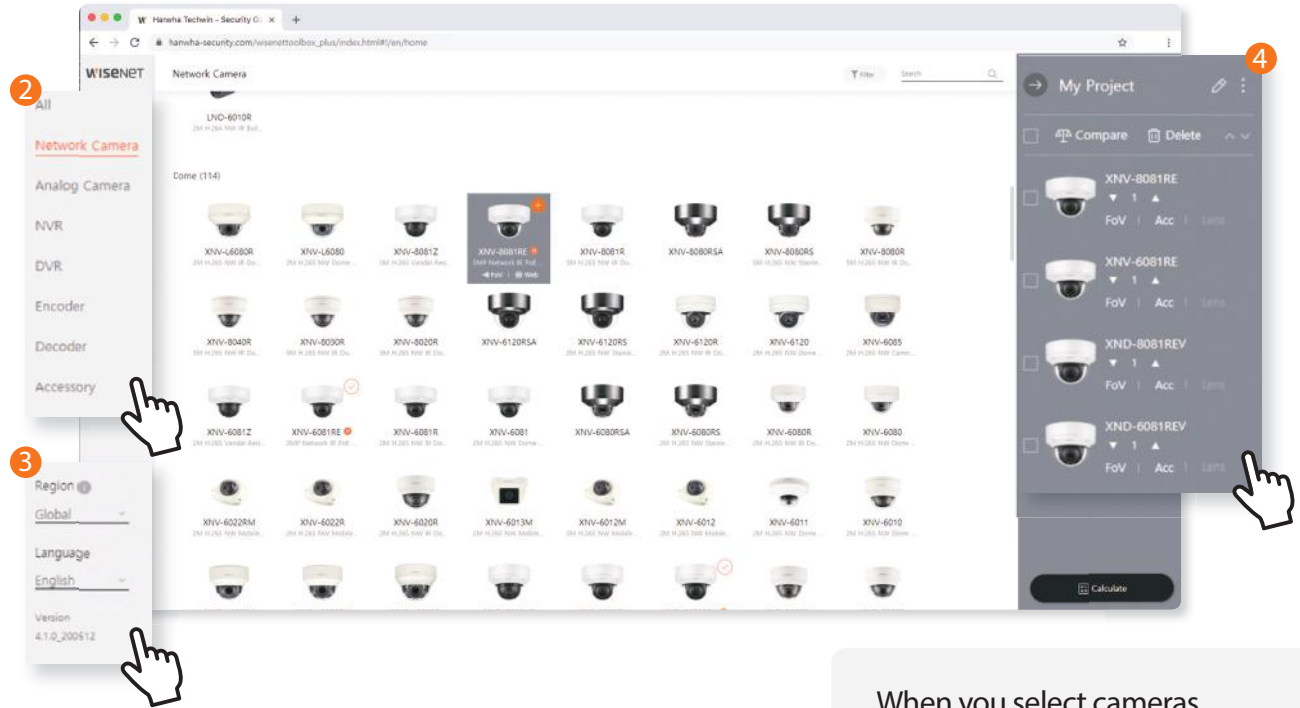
Hanwha Techwin - Security C ×

hanwha-security.com/wisenettoolbox_plus/index.html#!/en/home

WISENET

Network Camera

Filter

Search

LNO-6010R

Dome (114)

XNV-L6080R
XNV-L6080
XNV-8081Z
XNV-8081RE
FoV | Web
XNV-8081R
XNV-8080RSA
XNV-8080RS
XNV-8080R

XNV-8040R
XNV-8030R
XNV-8020R
XNV-6120RSA
XNV-6120RS
XNV-6120R
XNV-6120
XNV-6085

XNV-6081Z
XNV-6081RE
XNV-6081R
XNV-6081
XNV-6080RSA
XNV-6080RS
XNV-6080R
XNV-6080

XNV-6022RM
XNV-6022R
XNV-6020R
XNV-6013M
XNV-6012M
XNV-6012
XNV-6011
XNV-6010

2

All

Network Camera

Analog Camera

NVR

DVR

Encoder

Decoder

Accessory

3

Region

Global

Language

English

Version

4.1.0_200612

4

My Project

Compare

Delete

XNV-8081RE
1
FoV | Acc

XNV-6081RE
1
FoV | Acc | Lens

XND-8081REV
1
FoV | Acc | Lens

XND-6081REV
1
FoV | Acc | Lens

Calculate

When you select cameras